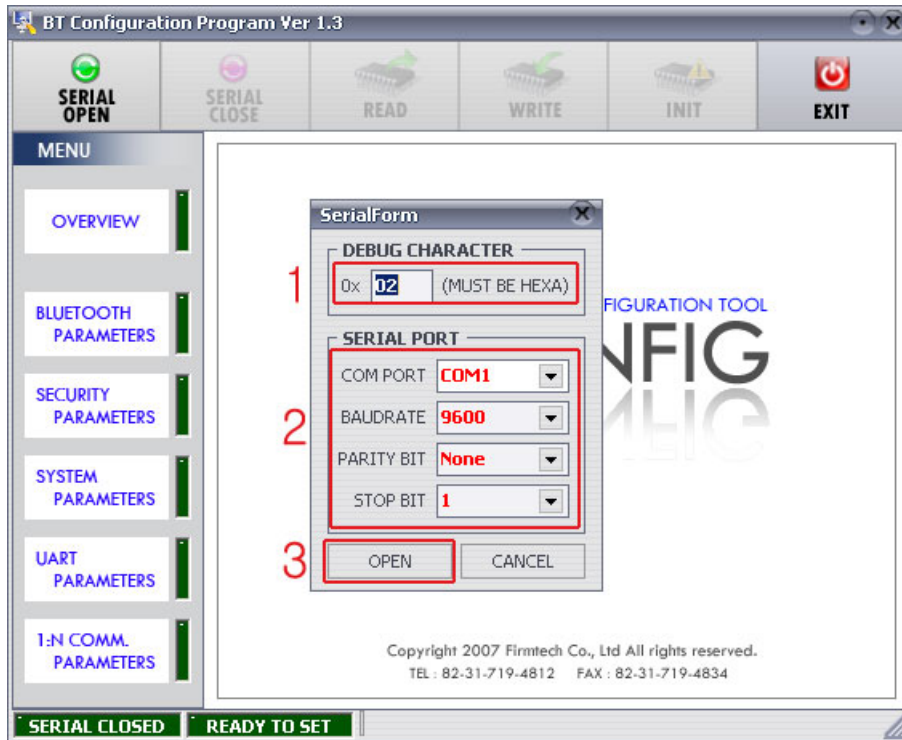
BT Configuration Program Ver 1.3

SERIAL OPEN
SERIAL CLOSE
READ
WRITE
INIT
EXIT

MENU

OVERVIEW
BLUETOOTH PARAMETERS
SECURITY PARAMETERS
SYSTEM PARAMETERS
UART PARAMETERS
1:N COMM. PARAMETERS

SerialForm

DEBUG CHARACTER
1
0x 02 (MUST BE HEXA)

SERIAL PORT
2
COM PORT COM1
BAUDRATE 9600
PARITY BIT None
STOP BIT 1

3
OPEN
CANCEL

FIGURATION TOOL
NFIG

Copyright 2007 Firmtech Co., Ltd All rights reserved.
TEL : 82-31-719-4812 FAX : 82-31-719-4834

SERIAL CLOSED
READY TO SET